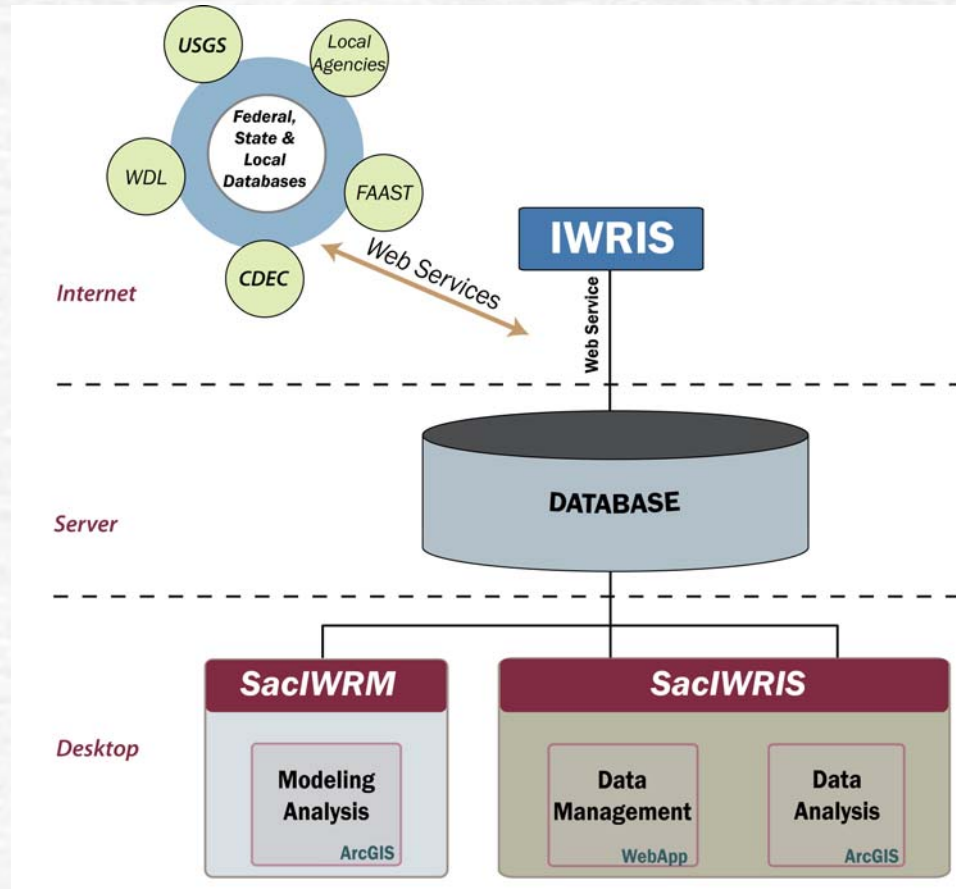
USGS

Local Agencies

Federal, State & Local Databases

WDL

FAAST

CDEC

Web Services

IWRIS

Web Service

Internet

DATABASE

Server

SacIWRM

Modeling Analysis

ArcGIS

SacIWRIS

Data Management

WebApp

Data Analysis

ArcGIS

Desktop